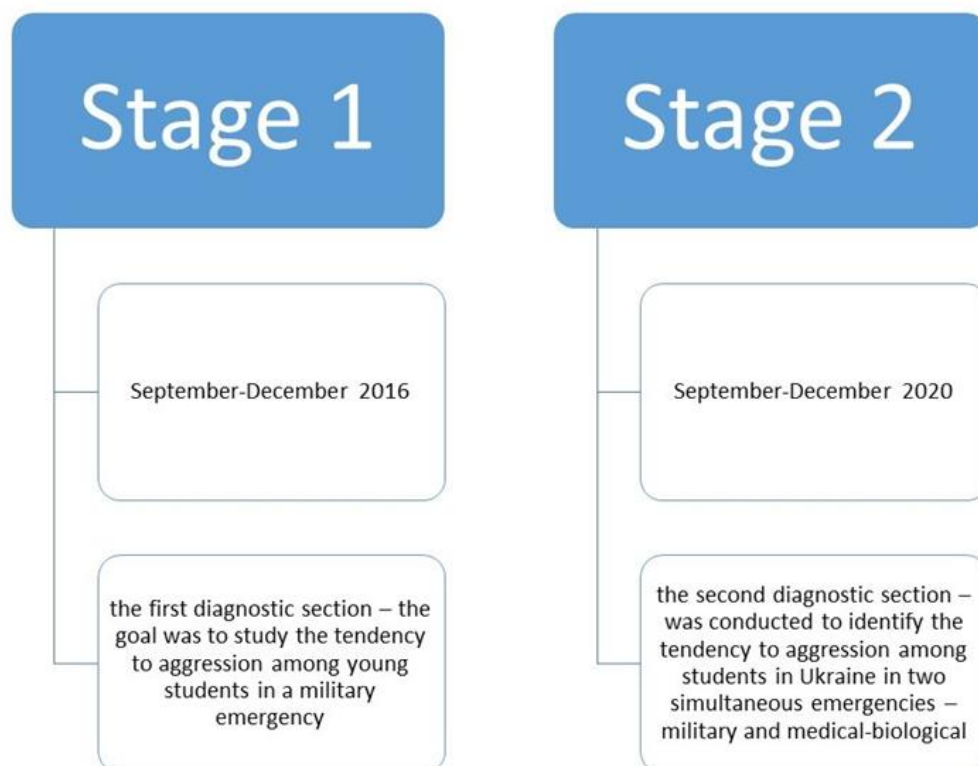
Stage 1

September-December 2016

the first diagnostic section – the goal was to study the tendency to aggression among young students in a military emergency

Stage 2

September-December 2020

the second diagnostic section – was conducted to identify the tendency to aggression among students in Ukraine in two simultaneous emergencies – military and medical-biological